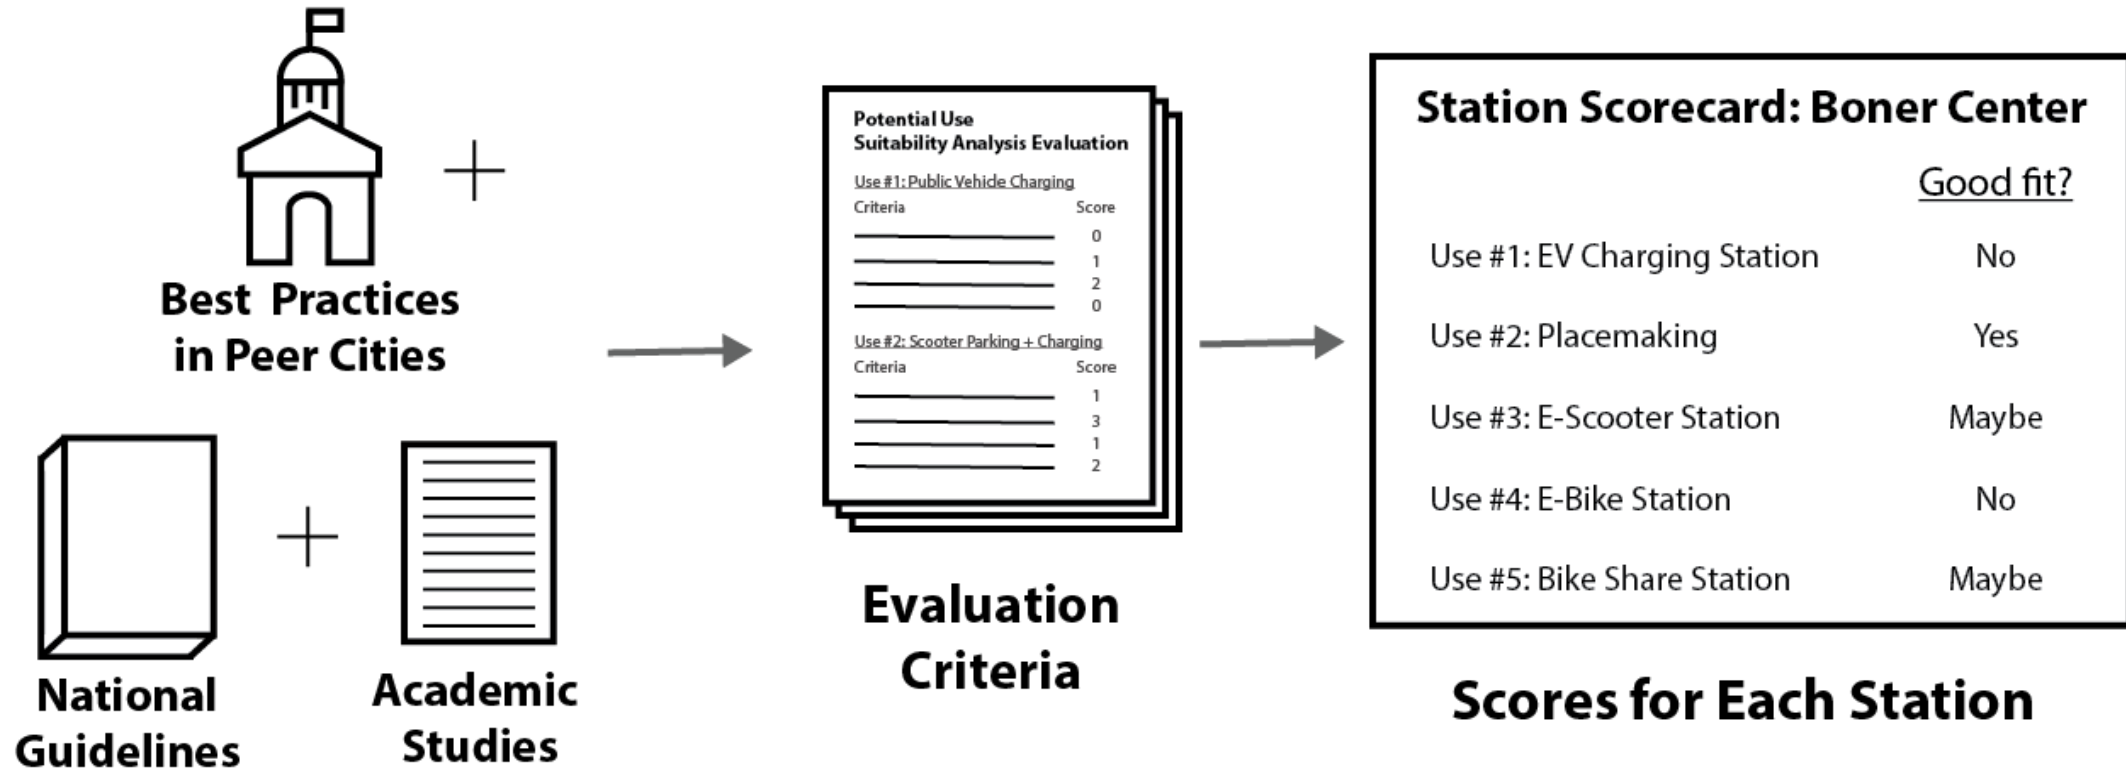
+

Best Practices in Peer Cities

+

National Guidelines

Academic Studies

Potential Use
Suitability Analysis Evaluation

Use #1: Public Vehicle Charging

| Criteria | Score |
|---|---|
| | 0 |
| | 1 |
| | 2 |
| | 0 |

Use #2: Scooter Parking + Charging

| Criteria | Score |
|---|---|
| | 1 |
| | 3 |
| | 1 |
| | 2 |

Evaluation Criteria

Station Scorecard: Boner Center

| | Good fit? |
|---|---|
| Use #1: EV Charging Station | No |
| Use #2: Placemaking | Yes |
| Use #3: E-Scooter Station | Maybe |
| Use #4: E-Bike Station | No |
| Use #5: Bike Share Station | Maybe |

Scores for Each Station